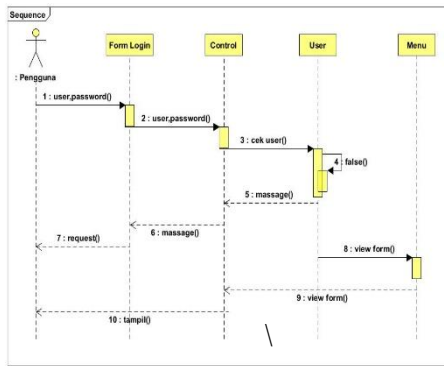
Sequence

Form Login

Control

User

Menu

: Pengguna

1 : user,password()

2 : user,password()

3 : cek user()

4 : false()

5 : massage()

6 : massage()

7 : request()

8 : view form()

9 : view form()

10 : tampil()